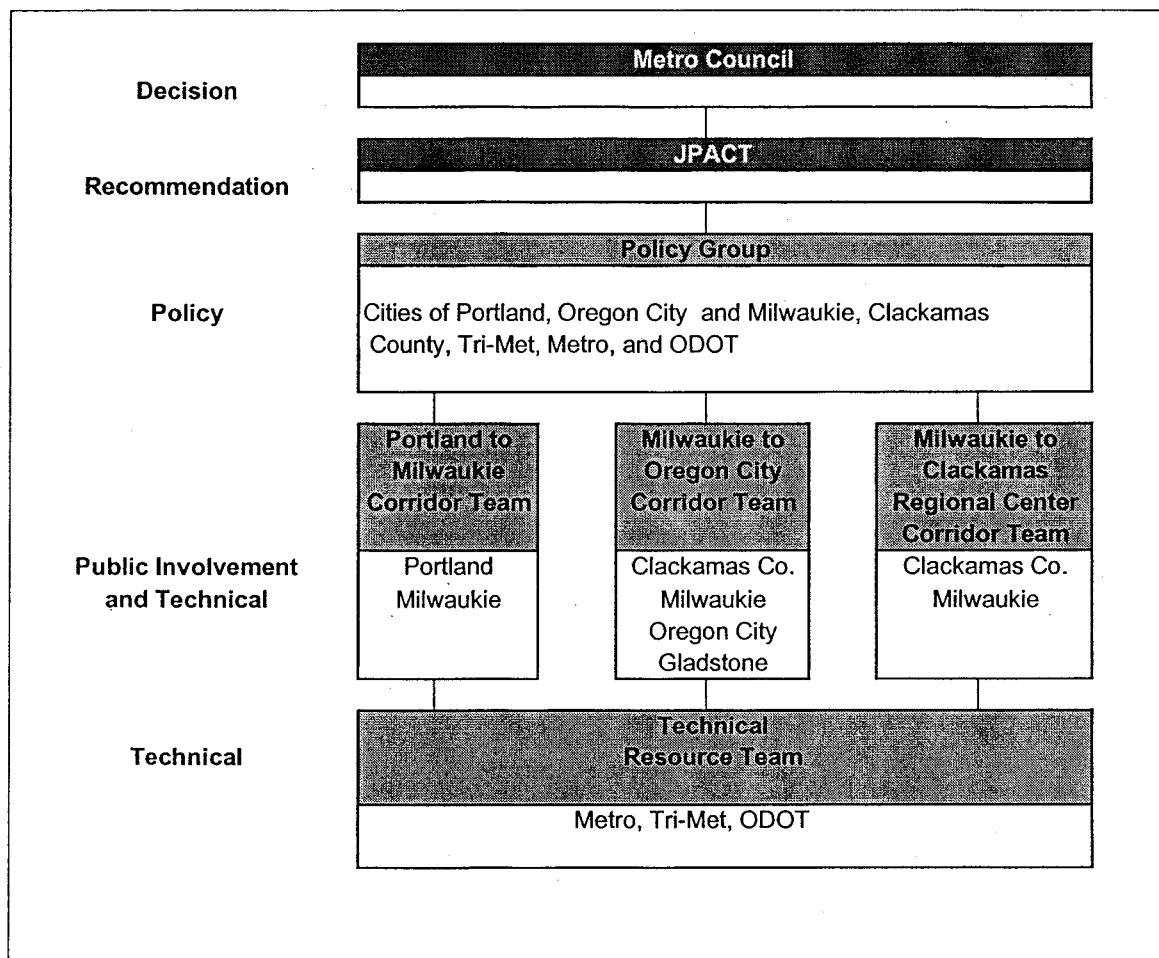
Decision

Metro Council

Recommendation

JPACT

Policy

Policy Group

Cities of Portland, Oregon City and Milwaukie, Clackamas County, Tri-Met, Metro, and ODOT

Public Involvement and Technical

Portland to Milwaukie Corridor Team

Portland
Milwaukie

Milwaukie to Oregon City Corridor Team

Clackamas Co.
Milwaukie
Oregon City
Gladstone

Milwaukie to Clackamas Regional Center Corridor Team

Clackamas Co.
Milwaukie

Technical

Technical Resource Team

Metro, Tri-Met, ODOT